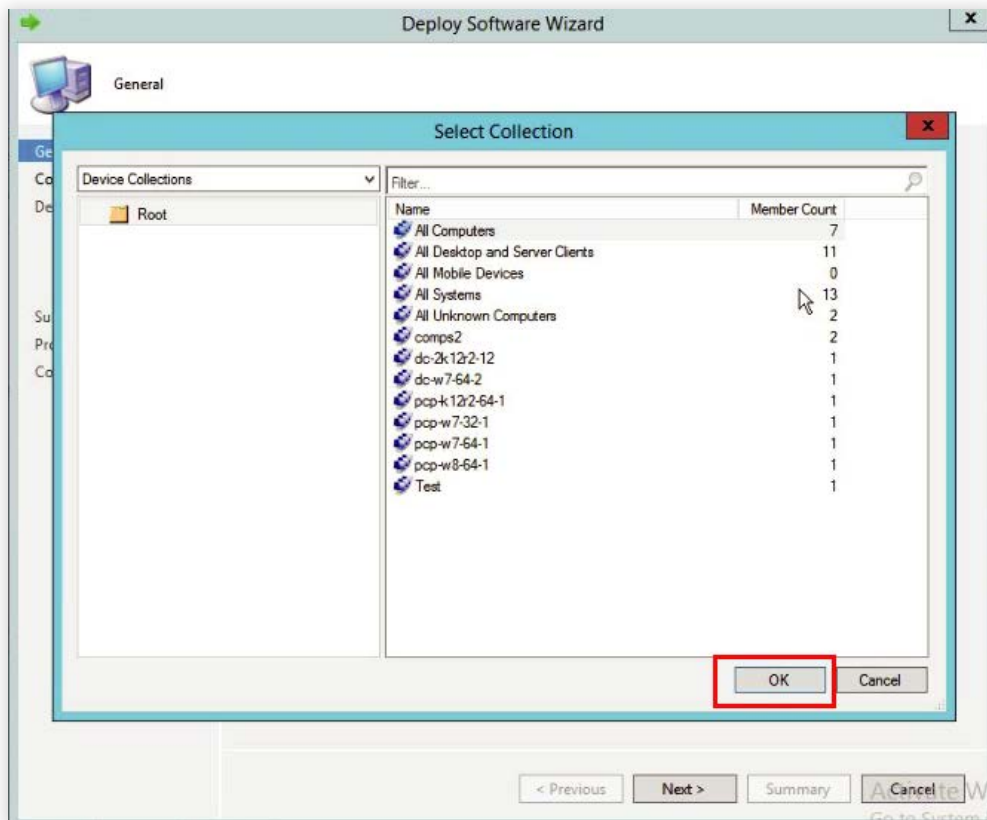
Deploy Software Wizard

General

Ge
Co
De

Su
Pr
Co

Select Collection

Device Collections

Root

Filter...

| Name | Member Count |
|---|---|
| All Computers | 7 |
| All Desktop and Server Clients | 11 |
| All Mobile Devices | 0 |
| All Systems | 13 |
| All Unknown Computers | 2 |
| comps2 | 2 |
| dc-2k12r2-12 | 1 |
| dc-w7-64-2 | 1 |
| pcp-k12r2-64-1 | 1 |
| pcp-w7-32-1 | 1 |
| pcp-w7-64-1 | 1 |
| pcp-w8-64-1 | 1 |
| Test | 1 |

OK
Cancel

< Previous
Next >
Summary
Cancel

Activate W
Go to System